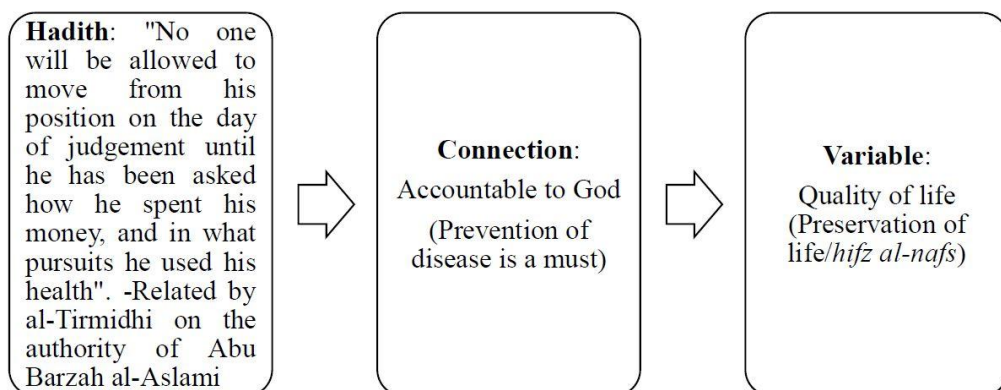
**Hadith**: "No one will be allowed to move from his position on the day of judgement until he has been asked how he spent his money, and in what pursuits he used his health". -Related by al-Tirmidhi on the authority of Abu Barzah al-Aslami

**Connection**:

Accountable to God

(Prevention of disease is a must)

**Variable**:

Quality of life (Preservation of life/*hifz al-nafs*)